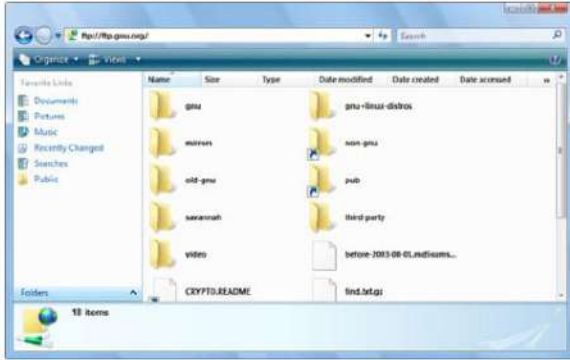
ftp://ftp.gnu.org/

Search

Organize ▾ Views ▾

Favorite Links

Documents

Pictures

Music

Recently Changed

Searches

Public

Folders

Name

Size

Type

Date modified

Date created

Date accessed

gnu

gnu+linux-distros

mirrors

non-gnu

old-gnu

pub

savannah

third-party

video

before-2003-08-01.md5sums...

CRYPTO.README

find.txt.gz

18 items